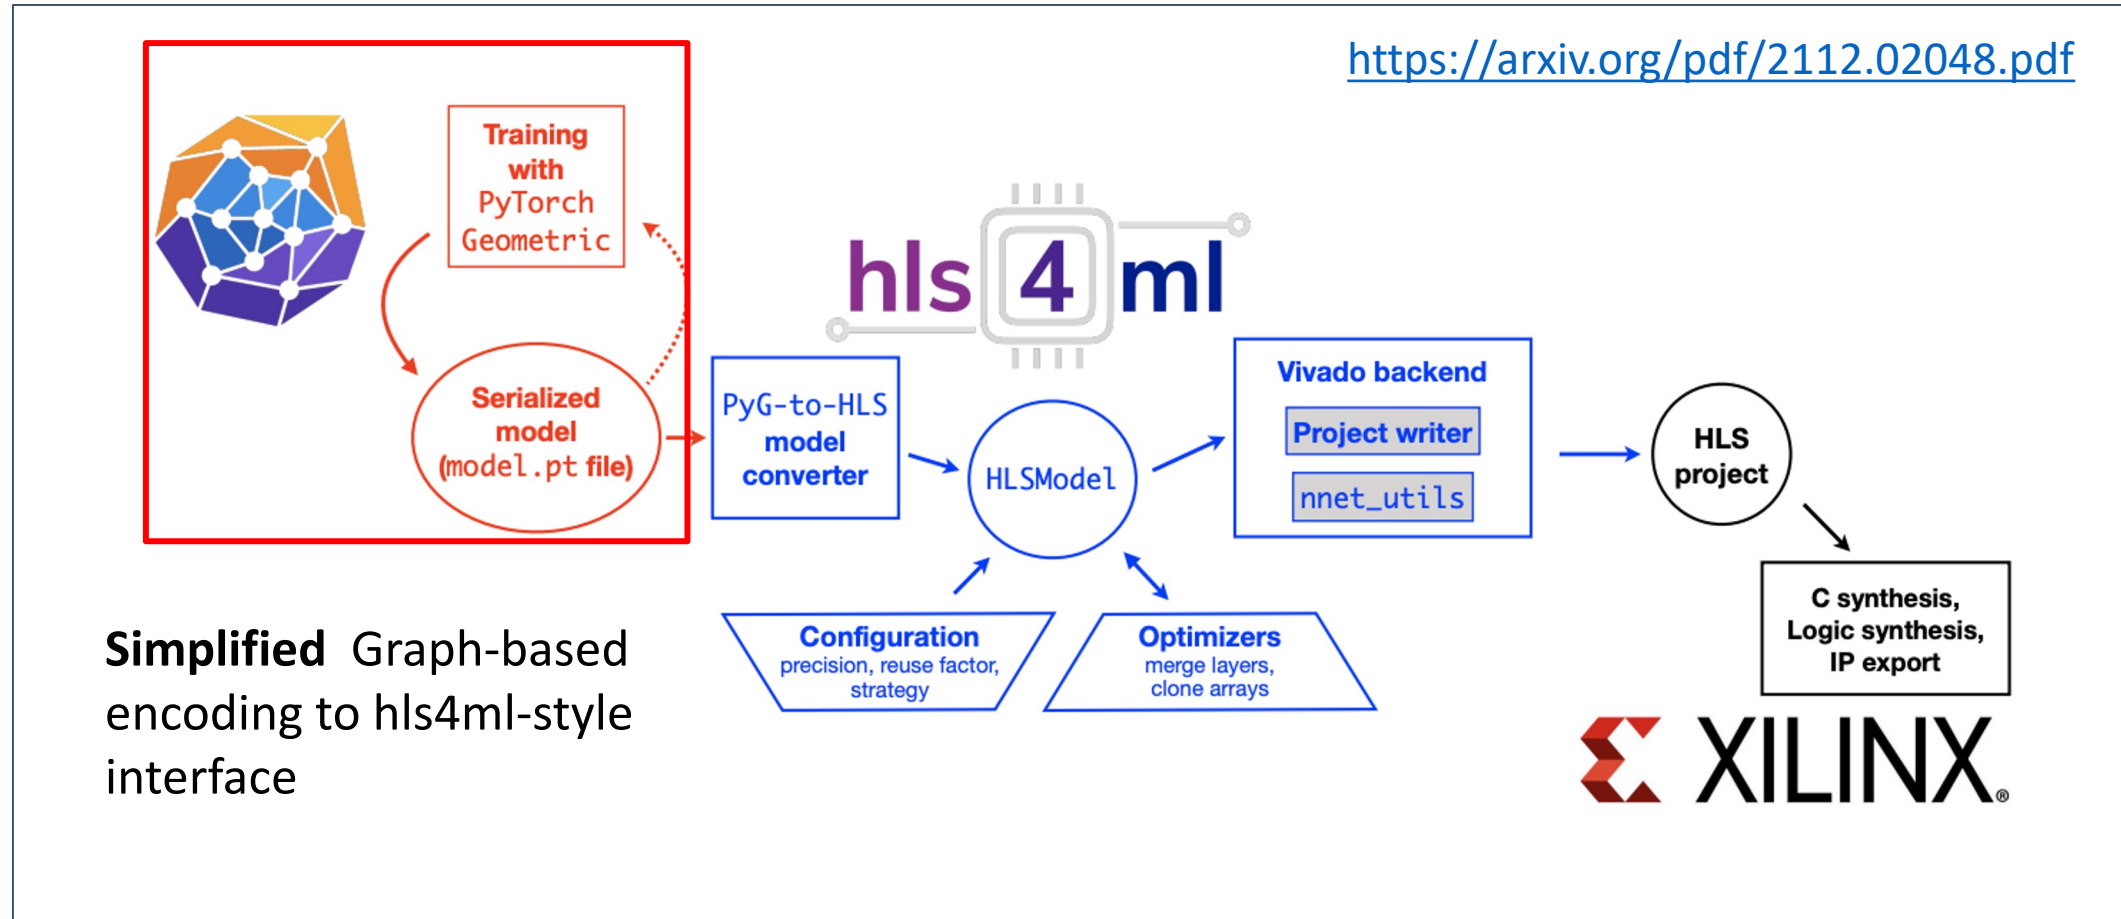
https://arxiv.org/pdf/2112.02048.pdf

Training with PyTorch Geometric

Serialized model (model.pt file)

hls 4 ml

PyG-to-HLS model converter

HLSModel

Vivado backend

Project writer

nnet_utils

HLS project

Configuration
precision, reuse factor, strategy

Optimizers
merge layers, clone arrays

C synthesis, Logic synthesis, IP export

**Simplified** Graph-based encoding to hls4ml-style interface

XILINX®